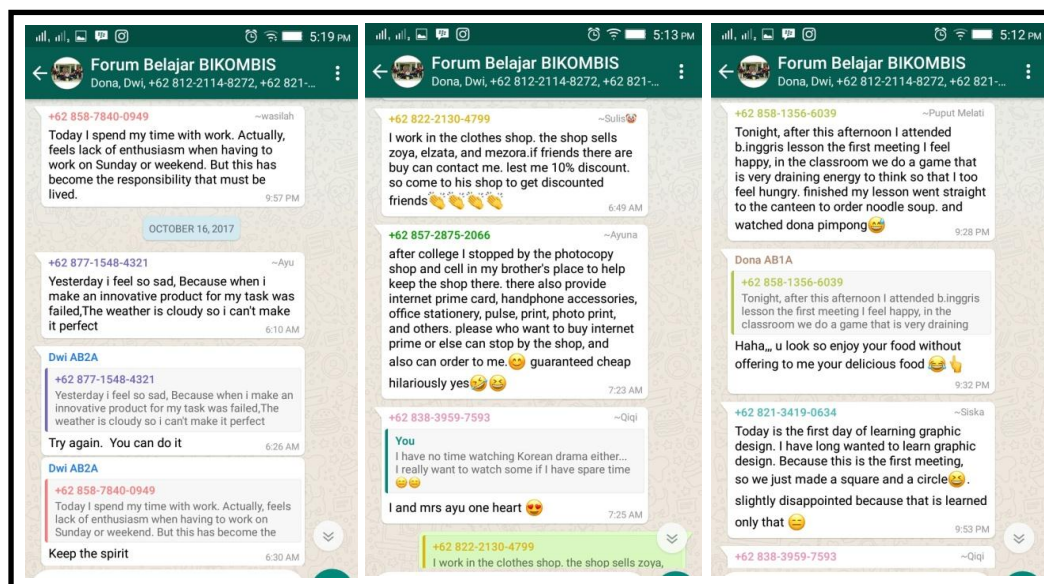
5:19 PM
Forum Belajar BIKOMBIS
Dona, Dwi, +62 812-2114-8272, +62 821-...

+62 858-7840-0949 ~wasilah
Today I spend my time with work. Actually, feels lack of enthusiasm when having to work on Sunday or weekend. But this has become the responsibility that must be lived. 9:57 PM

OCTOBER 16, 2017

+62 877-1548-4321 ~Ayu
Yesterday i feel so sad, Because when i make an innovative product for my task was failed,The weather is cloudy so i can't make it perfect 6:10 AM

Dwi AB2A
+62 877-1548-4321
Yesterday i feel so sad, Because when i make an innovative product for my task was failed,The weather is cloudy so i can't make it perfect
Try again. You can do it 6:26 AM

Dwi AB2A
+62 858-7840-0949
Today I spend my time with work. Actually, feels lack of enthusiasm when having to work on Sunday or weekend. But this has become the
Keep the spirit 6:30 AM

5:13 PM
Forum Belajar BIKOMBIS
Dona, Dwi, +62 812-2114-8272, +62 821-...

+62 822-2130-4799 ~Sulis
I work in the clothes shop. the shop sells zoya, elzata, and mezora.if friends there are buy can contact me. lest me 10% discount. so come to his shop to get discounted friends 6:49 AM

+62 857-2875-2066 ~Ayuna
after college I stopped by the photocopy shop and cell in my brother's place to help keep the shop there. there also provide internet prime card, handphone accessories, office stationery, pulse, print, photo print, and others. please who want to buy internet prime or else can stop by the shop, and also can order to me. guaranteed cheap hilariously yes 7:23 AM

+62 838-3959-7593 ~Qiqi
You
I have no time watching Korean drama either... I really want to watch some if I have spare time
I and mrs ayu one heart 7:25 AM

+62 822-2130-4799
I work in the clothes shop. the shop sells zoya,

5:12 PM
Forum Belajar BIKOMBIS
Dona, Dwi, +62 812-2114-8272, +62 821-...

+62 858-1356-6039 ~Puput Melati
Tonight, after this afternoon I attended b.inggris lesson the first meeting I feel happy, in the classroom we do a game that is very draining energy to think so that I too feel hungry. finished my lesson went straight to the canteen to order noodle soup. and watched dona pimpong 9:28 PM

Dona AB1A
+62 858-1356-6039
Tonight, after this afternoon I attended b.inggris lesson the first meeting I feel happy, in the classroom we do a game that is very draining
Haha,,, u look so enjoy your food without offering to me your delicious food 9:32 PM

+62 821-3419-0634 ~Siska
Today is the first day of learning graphic design. I have long wanted to learn graphic design. Because this is the first meeting, so we just made a square and a circle. slightly disappointed because that is learned only that 9:53 PM

+62 838-3959-7593 ~Qiqi